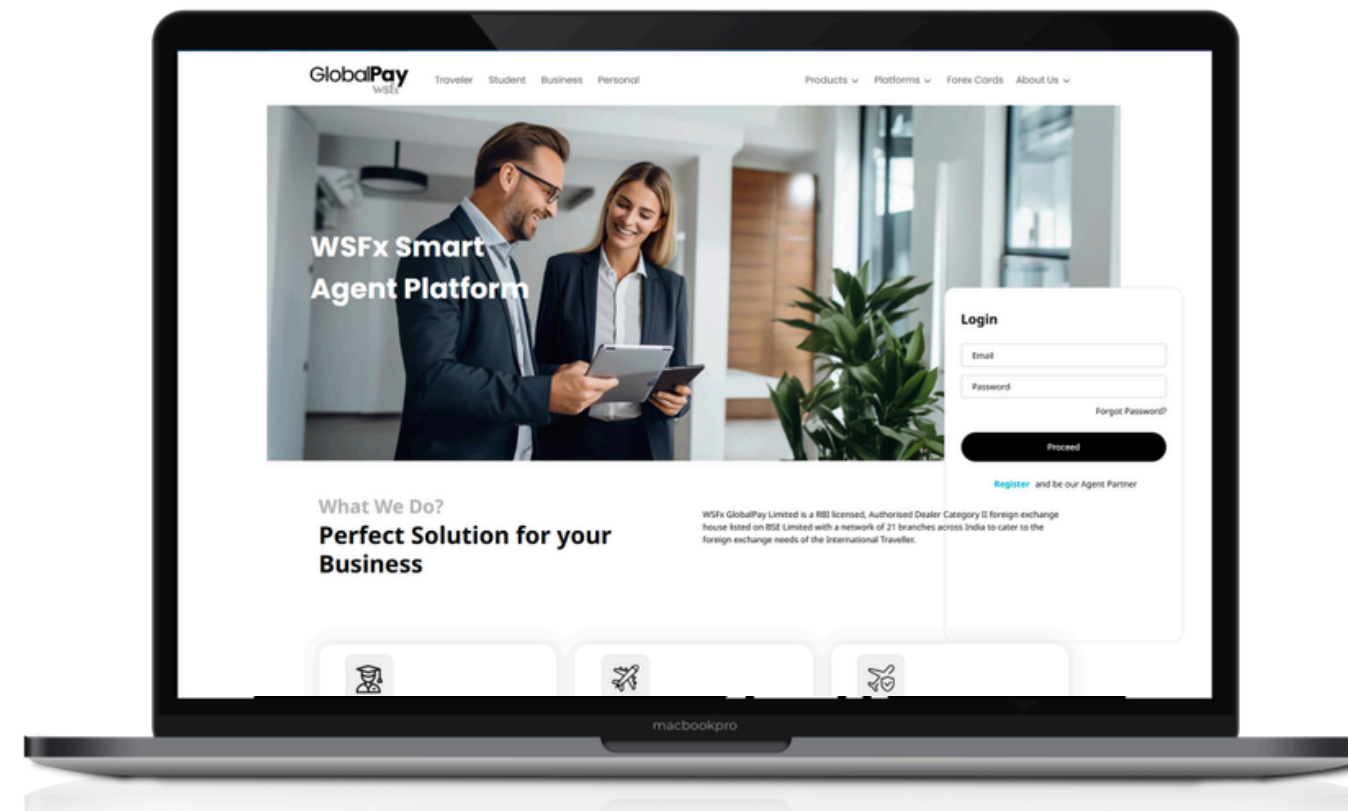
GlobalPay wsfx

Traveler Student Business Personal

Products Platforms Forex Cards About Us

WSFx Smart Agent Platform

Login

Email

Password

Forgot Password?

Proceed

Register and be our Agent Partner

What We Do?

Perfect Solution for your Business

WSFx GlobalPay Limited is a RBI licensed, Authorised Dealer Category II foreign exchange house listed on BSE Limited with a network of 21 branches across India to cater to the foreign exchange needs of the International Traveller.

macbookpro